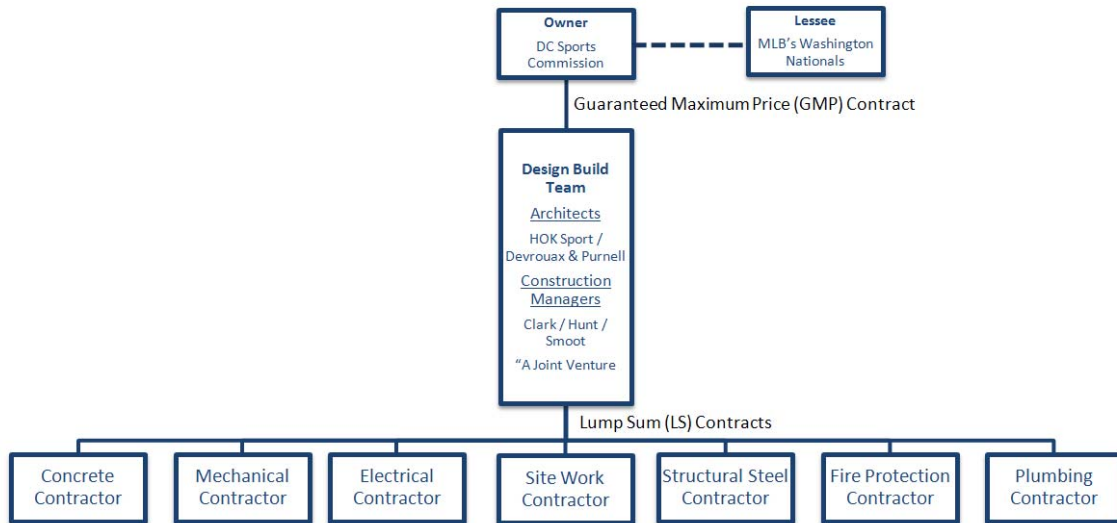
Owner
DC Sports Commission

Lessee
MLB's Washington Nationals

Guaranteed Maximum Price (GMP) Contract

Design Build Team
Architects
HOK Sport / Devrouax & Purnell
Construction Managers
Clark / Hunt / Smoot
"A Joint Venture

Lump Sum (LS) Contracts

Concrete Contractor

Mechanical Contractor

Electrical Contractor

Site Work Contractor

Structural Steel Contractor

Fire Protection Contractor

Plumbing Contractor